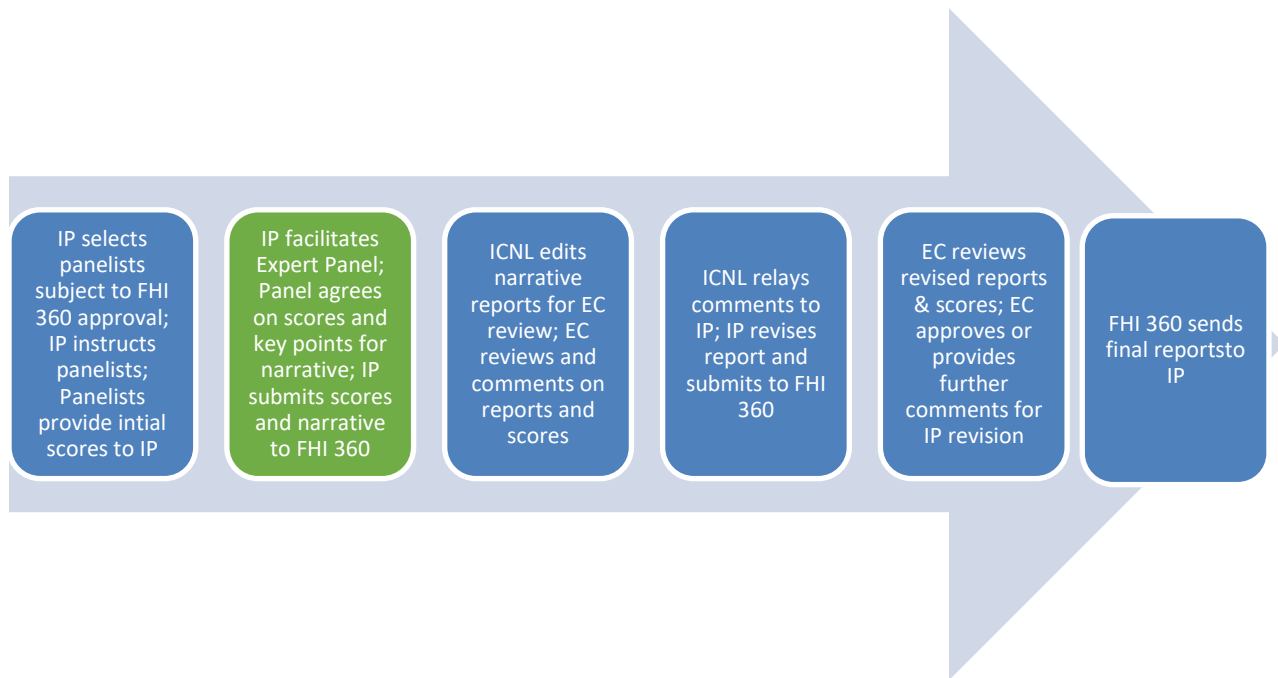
IP selects panelists subject to FHI 360 approval; IP instructs panelists; Panelists provide intial scores to IP

IP facilitates Expert Panel; Panel agrees on scores and key points for narrative; IP submits scores and narrative to FHI 360

ICNL edits narrative reports for EC review; EC reviews and comments on reports and scores

ICNL relays comments to IP; IP revises report and submits to FHI 360

EC reviews revised reports & scores; EC approves or provides further comments for IP revision

FHI 360 sends final reportsto IP